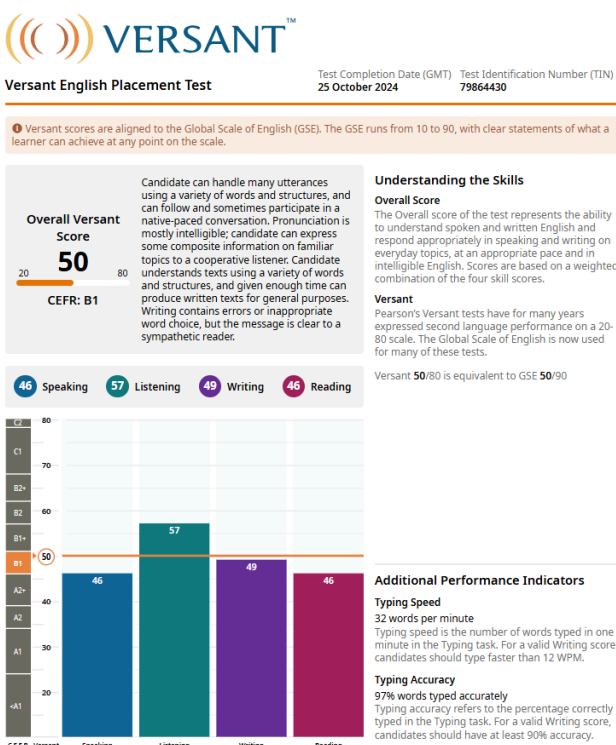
VERSANT™

Versant English Placement Test

Test Completion Date (GMT)
25 October 2024

Test Identification Number (TIN)
79864430

Versant scores are aligned to the Global Scale of English (GSE). The GSE runs from 10 to 90, with clear statements of what a learner can achieve at any point on the scale.

Overall Versant Score
50
20 80
CEFR: B1

Candidate can handle many utterances using a variety of words and structures, and can follow and sometimes participate in a native-paced conversation. Pronunciation is mostly intelligible; candidate can express some composite information on familiar topics to a cooperative listener. Candidate understands texts using a variety of words and structures, and given enough time can produce written texts for general purposes. Writing contains errors or inappropriate word choice, but the message is clear to a sympathetic reader.

46 Speaking 57 Listening 49 Writing 46 Reading

C2
C1
B2+
B2
B1+
B1
A2+
A2
A1
<A1

80
70
60
50
40
30
20

46
57
49
46

CEFR Versant Speaking Listening Writing Reading

Understanding the Skills

Overall Score
The Overall score of the test represents the ability to understand spoken and written English and respond appropriately in speaking and writing on everyday topics, at an appropriate pace and in intelligible English. Scores are based on a weighted combination of the four skill scores.

Versant
Pearson's Versant tests have for many years expressed second language performance on a 20-80 scale. The Global Scale of English is now used for many of these tests.

Versant 50/80 is equivalent to GSE 50/90

Additional Performance Indicators

Typing Speed
32 words per minute
Typing speed is the number of words typed in one minute in the Typing task. For a valid Writing score candidates should type faster than 12 WPM.

Typing Accuracy
97% words typed accurately
Typing accuracy refers to the percentage correctly typed in the Typing task. For a valid Writing score, candidates should have at least 90% accuracy.